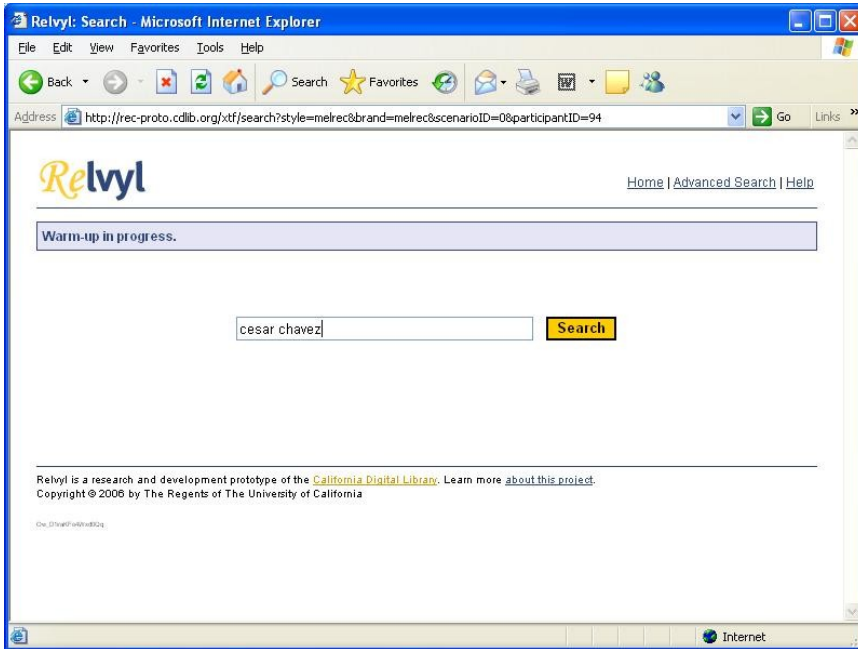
Relvyl: Search - Microsoft Internet Explorer

File Edit View Favorites Tools Help

Back Search Favorites

Address http://rec-proto.cdlib.org/xtf/search?style=melrec&brand=melrec&scenarioID=0&participantID=94 Go Links

Relvyl

Home | Advanced Search | Help

Warm-up in progress.

cesar chavez

Search

Relvyl is a research and development prototype of the California Digital Library. Learn more about this project.
Copyright © 2006 by The Regents of The University of California

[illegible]

Internet